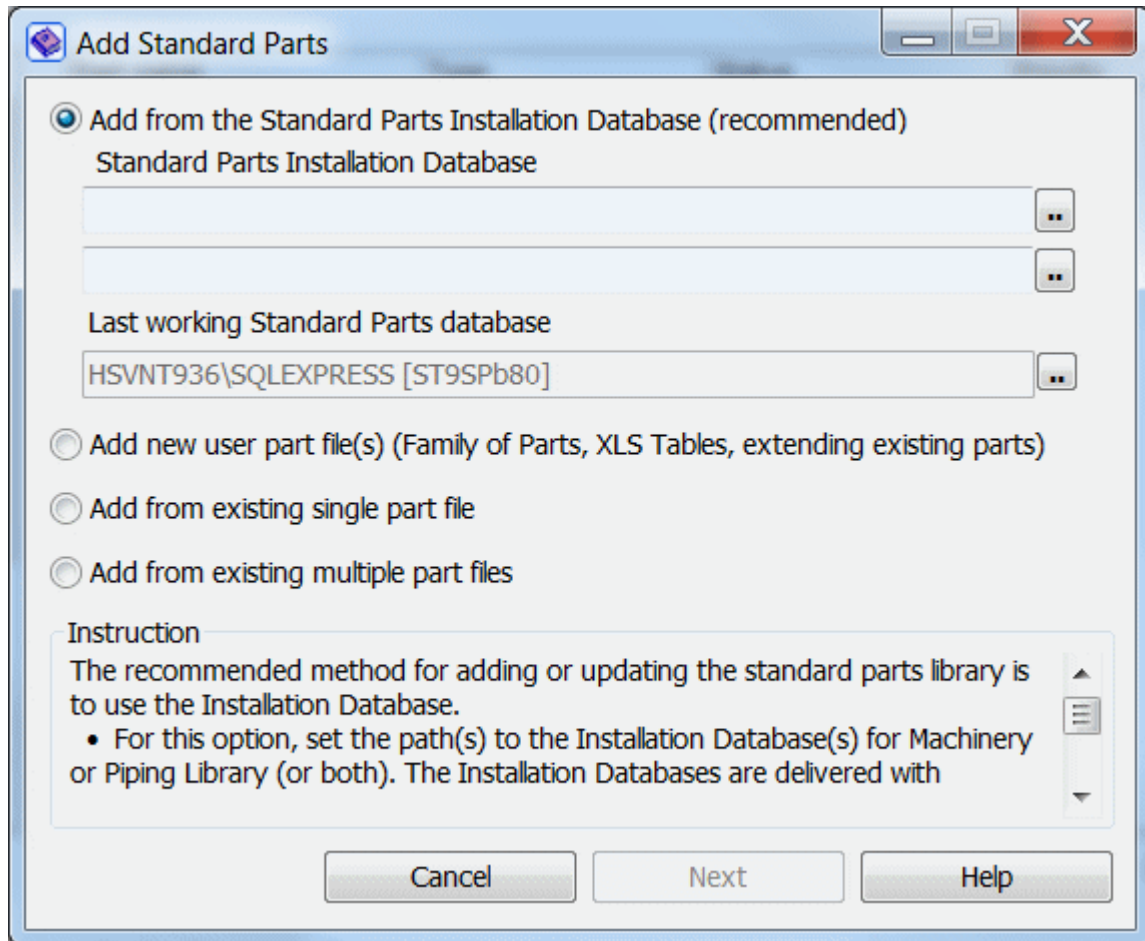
Add Standard Parts

Add from the Standard Parts Installation Database (recommended)

Standard Parts Installation Database

..

..

Last working Standard Parts database

HSVNT936\SQLEXPRESS [ST9SPb80]

..

Add new user part file(s) (Family of Parts, XLS Tables, extending existing parts)

Add from existing single part file

Add from existing multiple part files

Instruction

The recommended method for adding or updating the standard parts library is to use the Installation Database.

• For this option, set the path(s) to the Installation Database(s) for Machinery or Piping Library (or both). The Installation Databases are delivered with

Cancel

Next

Help